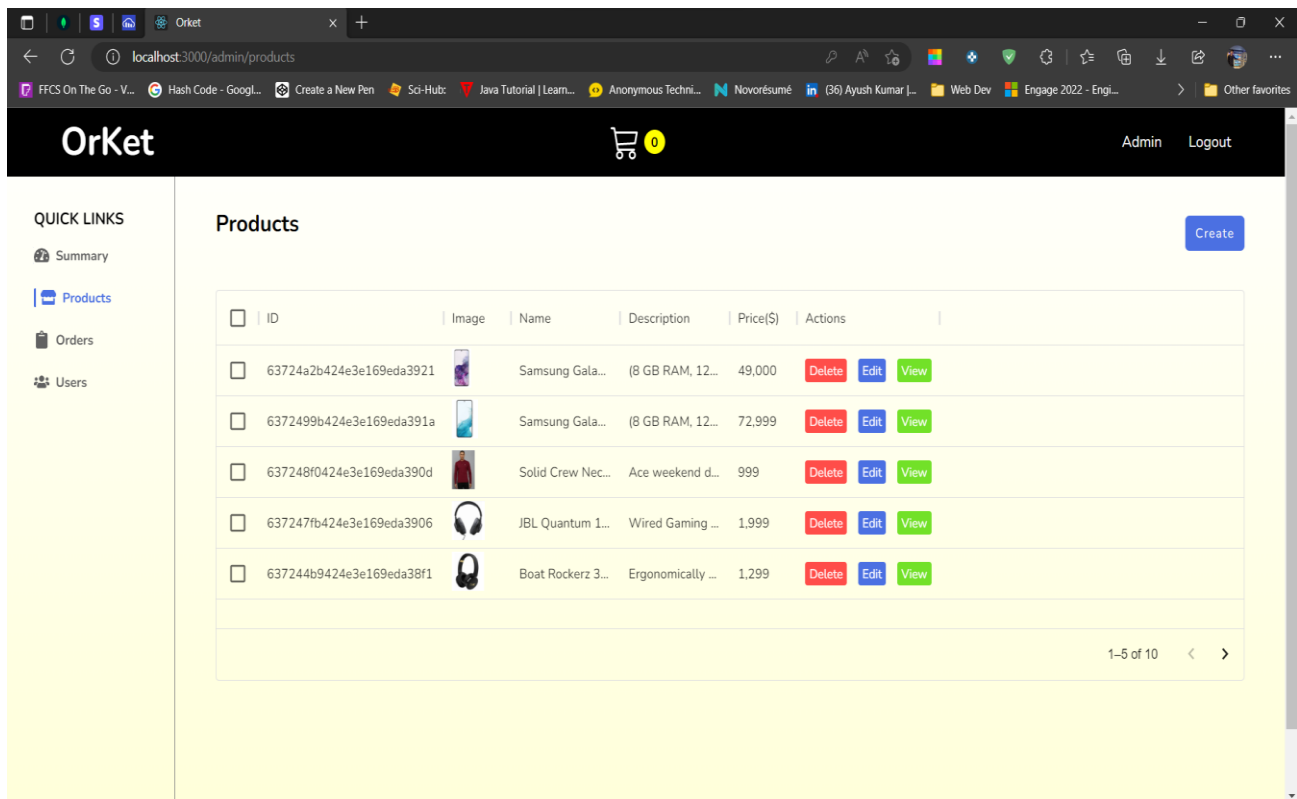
Orket

localhost:3000/admin/products

FFCS On The Go - V... Hash Code - Googl... Create a New Pen Sci-Hub: Java Tutorial | Learn... Anonymous Techni... Novorésumé (36) Ayush Kumar |... Web Dev Engage 2022 - Engi... Other favorites

OrKet

0

Admin Logout

QUICK LINKS
Summary
Products
Orders
Users

Products

Create

| | ID | Image | Name | Description | Price($) | Actions |
|---|---|---|---|---|---|---|
| | 63724a2b424e3e169eda3921 | | Samsung Gala... | (8 GB RAM, 12... | 49,000 | Delete Edit View |
| | 6372499b424e3e169eda391a | | Samsung Gala... | (8 GB RAM, 12... | 72,999 | Delete Edit View |
| | 637248f0424e3e169eda390d | | Solid Crew Nec... | Ace weekend d... | 999 | Delete Edit View |
| | 637247fb424e3e169eda3906 | | JBL Quantum 1... | Wired Gaming ... | 1,999 | Delete Edit View |
| | 637244b9424e3e169eda38f1 | | Boat Rockerz 3... | Ergonomically ... | 1,299 | Delete Edit View |

1–5 of 10